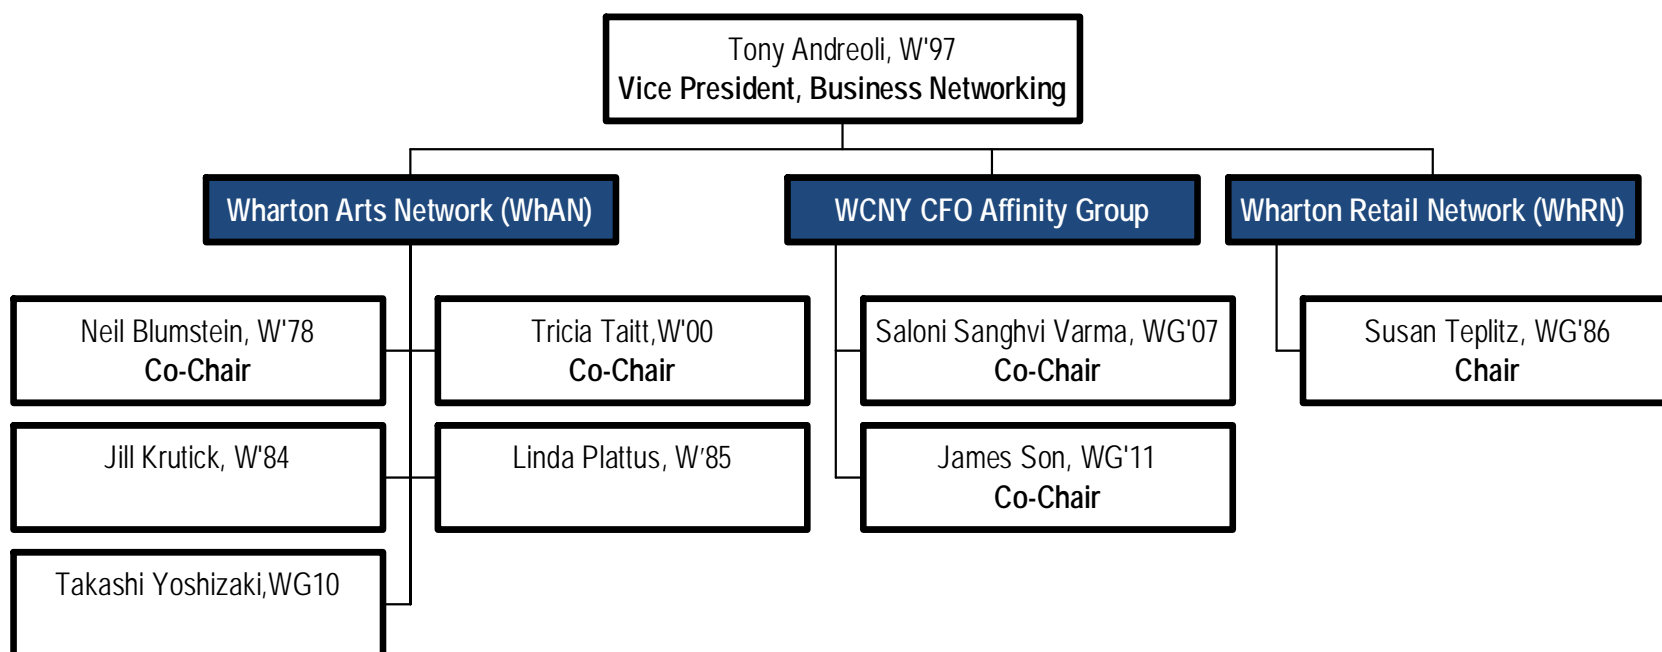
Tony Andreoli, W'97
Vice President, Business Networking

Wharton Arts Network (WhAN)

WCNY CFO Affinity Group

Wharton Retail Network (WhRN)

Neil Blumstein, W'78
Co-Chair

Tricia Taitt,W'00
Co-Chair

Jill Krutick, W'84

Linda Plattus, W'85

Takashi Yoshizaki,WG10

Saloni Sanghvi Varma, WG'07
Co-Chair

James Son, WG'11
Co-Chair

Susan Teplitz, WG'86
Chair